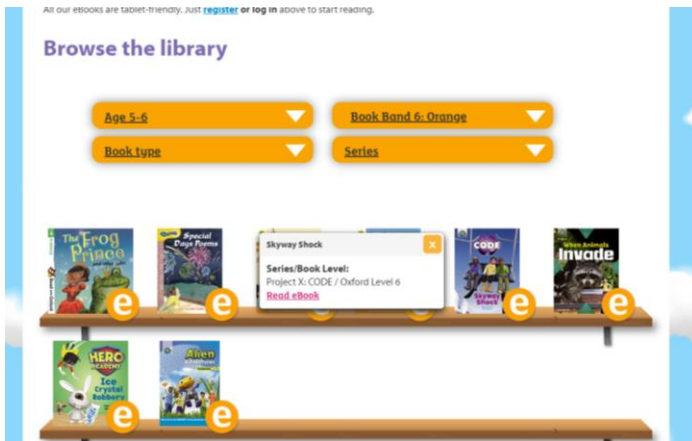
All our eBooks are tablet-friendly. Just register or log in above to start reading.

Browse the library

Age 5-6

Book Band 6: Orange

Book type

Series

The Frog Prince

Special Days Poems

Skyway Shock

x

Series/Book Level:
Project X: CODE / Oxford Level 6
Read eBook

CODE

Skyway Shock

When Animals Invade

HERO ACADEMY

Ice Crystal Robbery

Alien Adventures

e

e

e

e

e

e

e